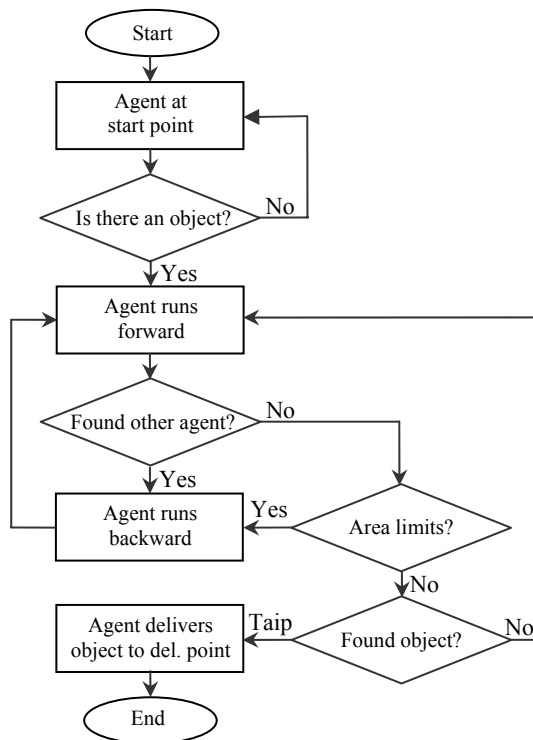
Start

Agent at start point

Is there an object?

No

Yes

Agent runs forward

Found other agent?

No

Yes

Agent runs backward

Yes

Area limits?

No

Agent delivers object to del. point

Taip

Found object?

No

End